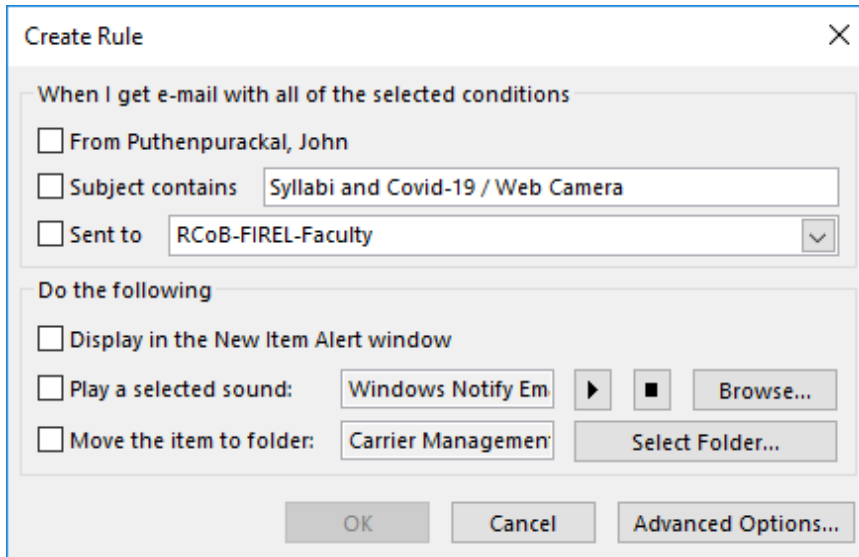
Create Rule

When I get e-mail with all of the selected conditions

From Puthenpurackal, John

Subject contains Syllabi and Covid-19 / Web Camera

Sent to RCoB-FIREL-Faculty

Do the following

Display in the New Item Alert window

Play a selected sound: Windows Notify Em

Browse...

Move the item to folder: Carrier Managemen

Select Folder...

OK

Cancel

Advanced Options...